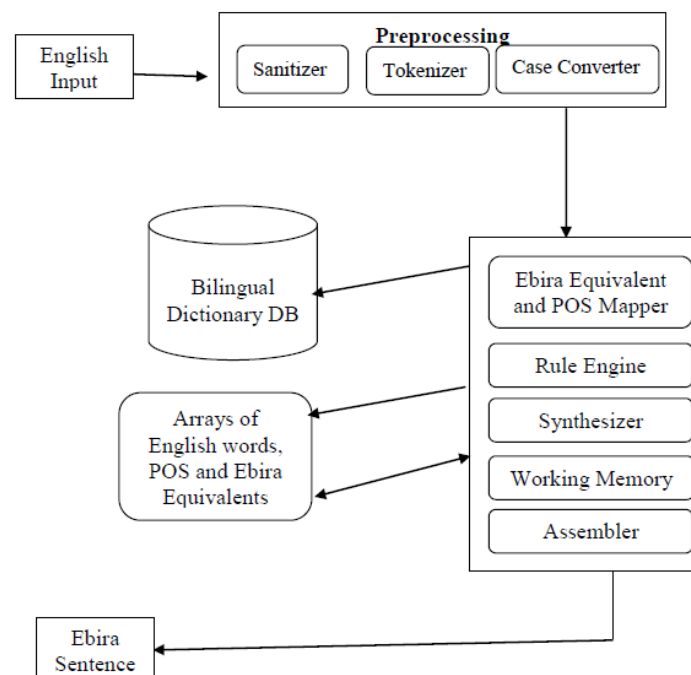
English Input

Preprocessing

Sanitizer

Tokenizer

Case Converter

Bilingual Dictionary DB

Ebira Equivalent and POS Mapper

Rule Engine

Arrays of English words, POS and Ebira Equivalents

Synthesizer

Working Memory

Assembler

Ebira Sentence